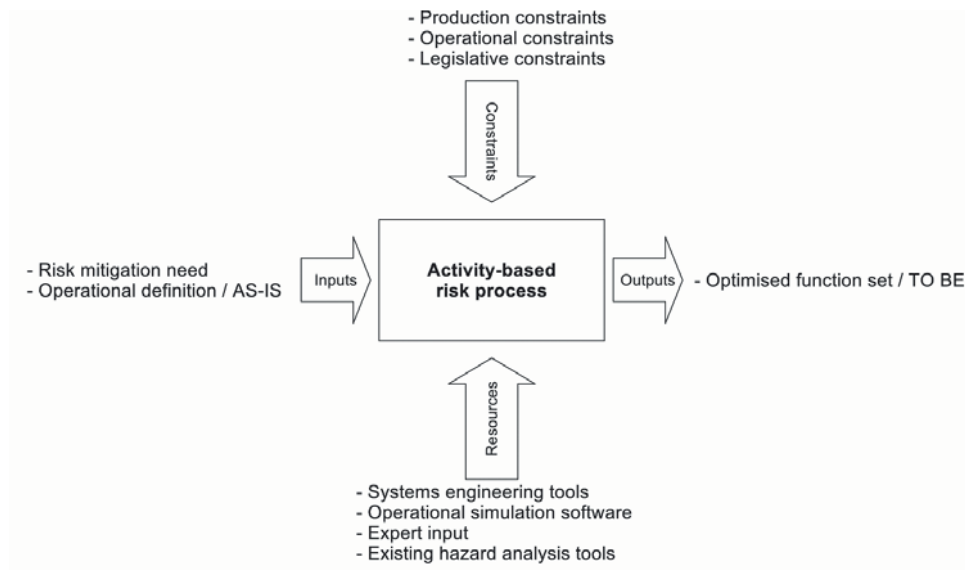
- Production constraints
- Operational constraints
- Legislative constraints

Constraints

- Risk mitigation need
- Operational definition / AS-IS

Inputs

Activity-based risk process

Outputs

- Optimised function set / TO BE

Resources

- Systems engineering tools
- Operational simulation software
- Expert input
- Existing hazard analysis tools